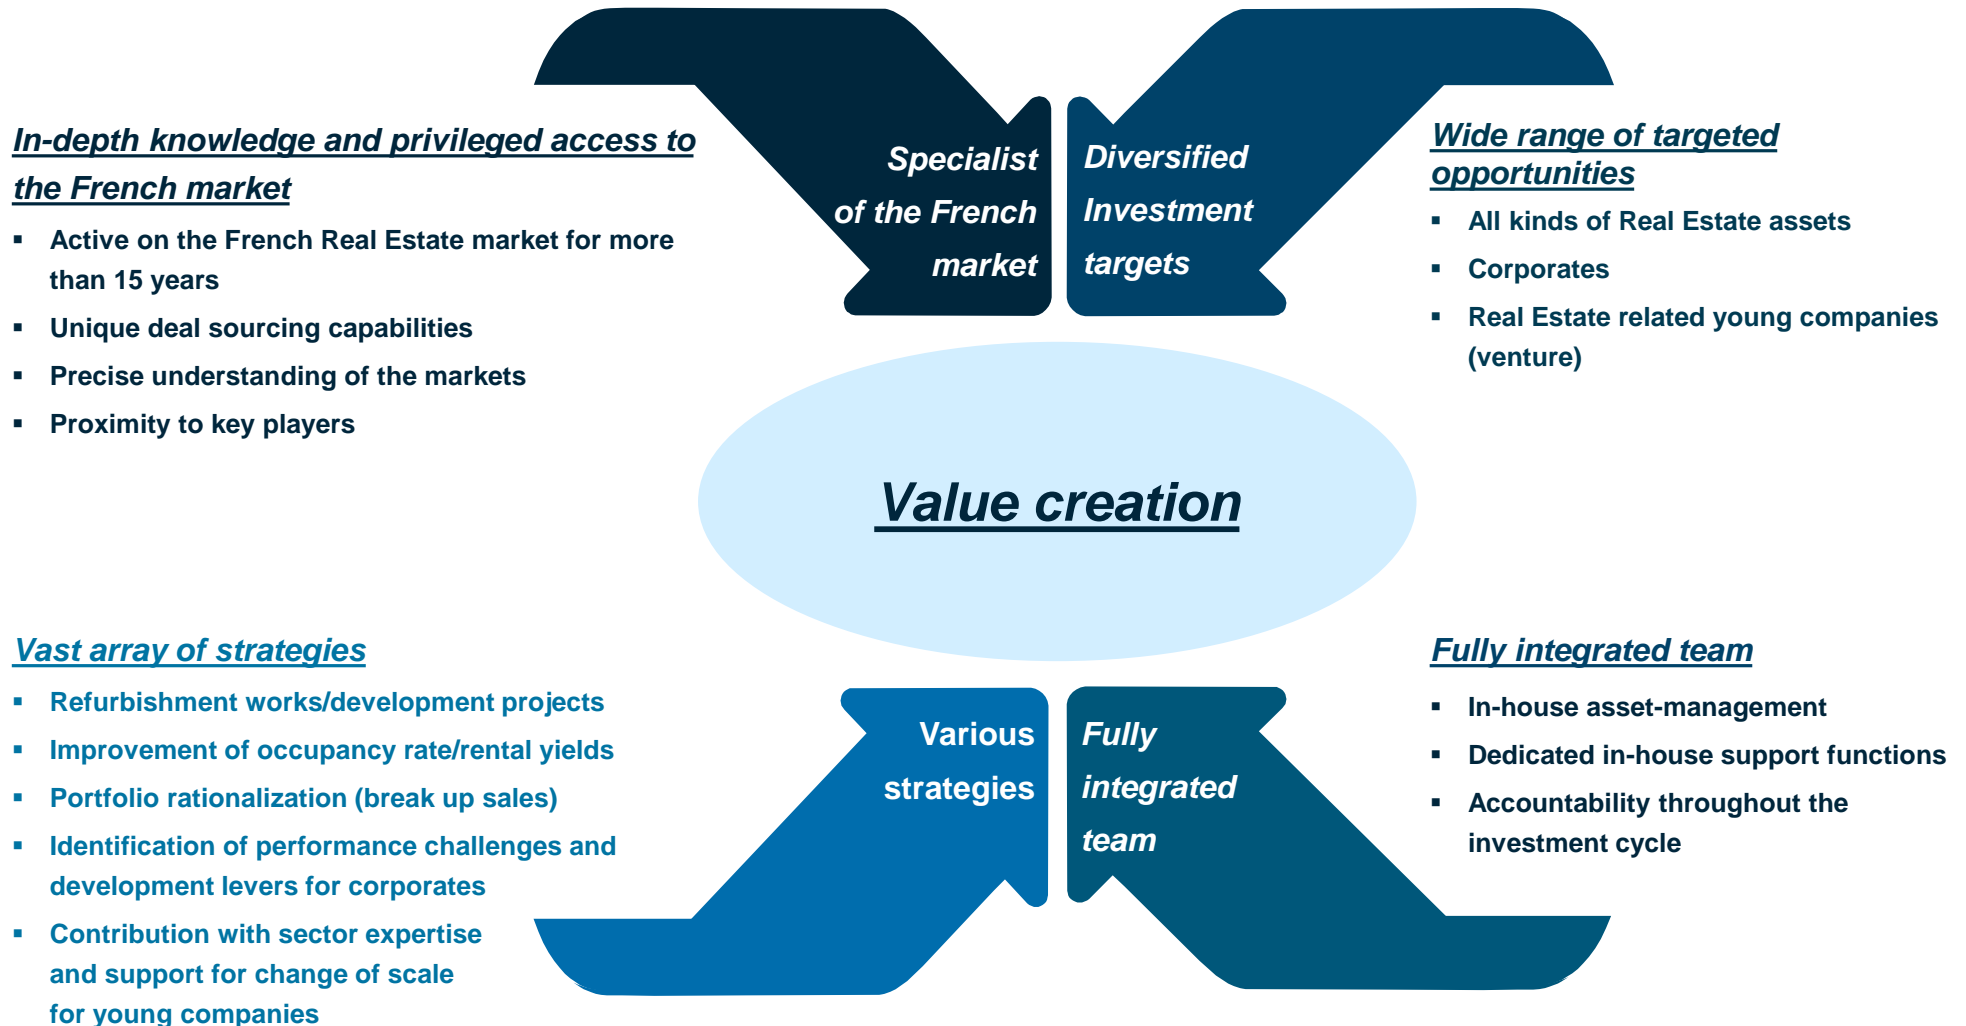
In-depth knowledge and privileged access to the French market

- Active on the French Real Estate market for more than 15 years
- Unique deal sourcing capabilities
- Precise understanding of the markets
- Proximity to key players

Specialist of the French market

Diversified Investment targets

Wide range of targeted opportunities

- All kinds of Real Estate assets
- Corporates
- Real Estate related young companies (venture)

Value creation

Vast array of strategies

- Refurbishment works/development projects
- Improvement of occupancy rate/rental yields
- Portfolio rationalization (break up sales)
- Identification of performance challenges and development levers for corporates
- Contribution with sector expertise and support for change of scale for young companies

Various strategies

Fully integrated team

Fully integrated team

- In-house asset-management
- Dedicated in-house support functions
- Accountability throughout the investment cycle